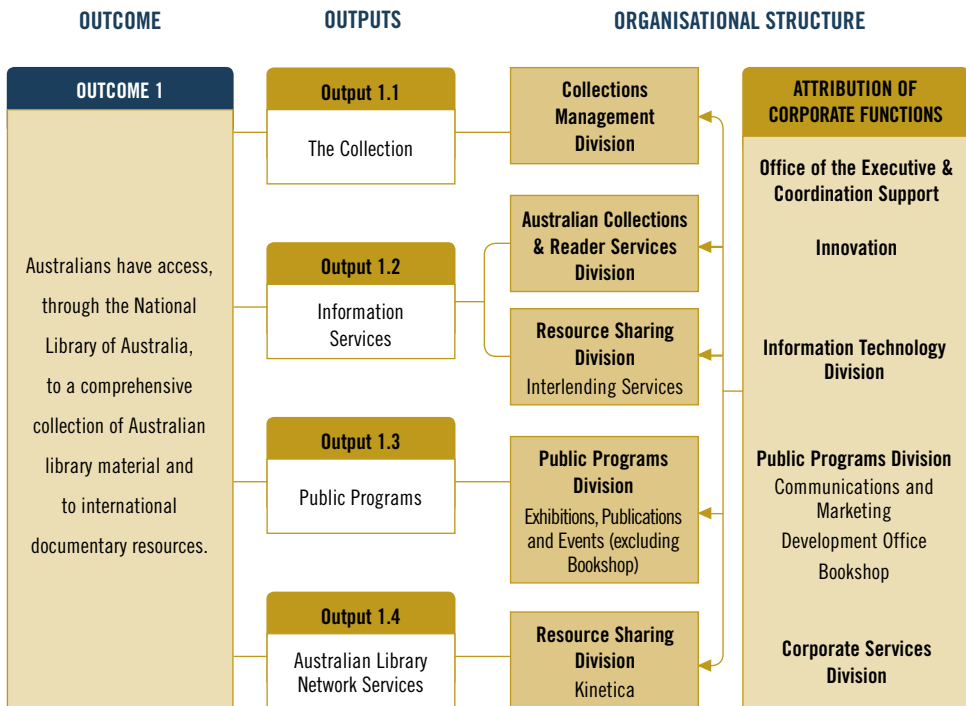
OUTCOME

OUTPUTS

ORGANISATIONAL STRUCTURE

OUTCOME 1

Australians have access, through the National Library of Australia, to a comprehensive collection of Australian library material and to international documentary resources.

Output 1.1

The Collection

Output 1.2

Information Services

Output 1.3

Public Programs

Output 1.4

Australian Library Network Services

Collections Management Division

Australian Collections & Reader Services Division

Resource Sharing Division
Interlending Services

Public Programs Division
Exhibitions, Publications and Events (excluding Bookshop)

Resource Sharing Division
Kinetica

ATTRIBUTION OF CORPORATE FUNCTIONS

Office of the Executive & Coordination Support

Innovation

Information Technology Division

Public Programs Division
Communications and Marketing
Development Office
Bookshop

Corporate Services Division